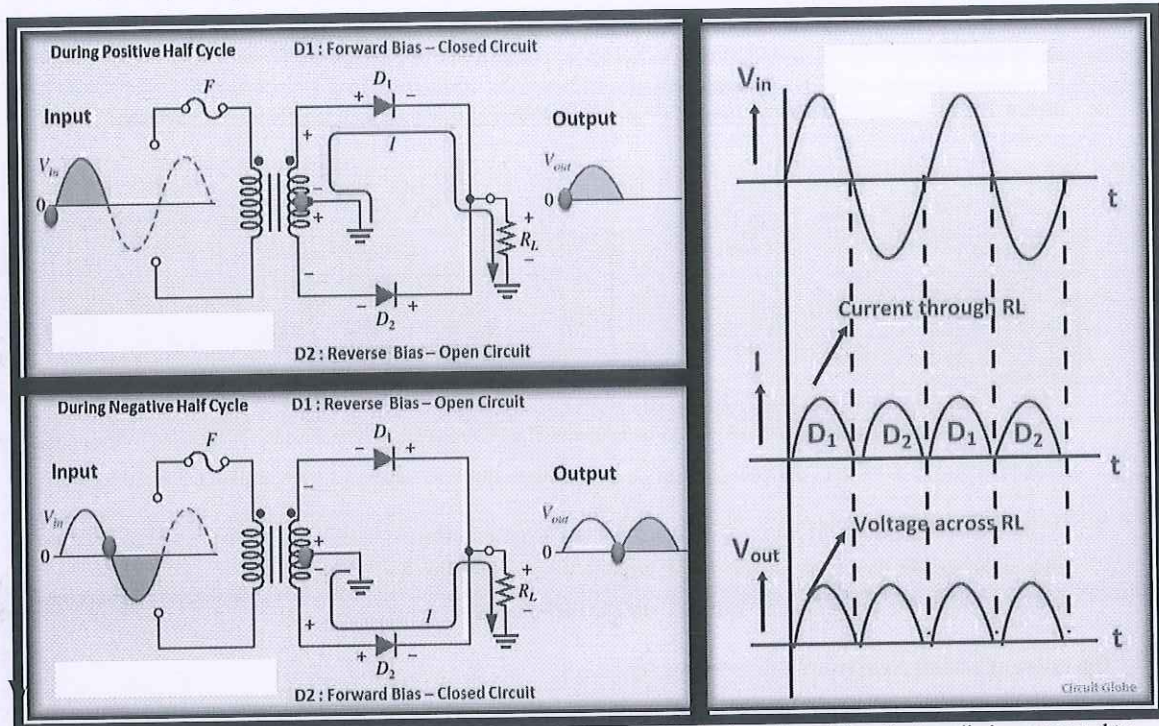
During Positive Half Cycle

D1 : Forward Bias – Closed Circuit

Input

F

$D_1$

+ –

Output

$V_{in}$

0

+

I

$V_{out}$

0

–

+

+

$R_L$

–

–

– +

$D_2$

D2 : Reverse Bias – Open Circuit

During Negative Half Cycle

D1 : Reverse Bias – Open Circuit

Input

F

$D_1$

– +

Output

$V_{in}$

0

–

+

$V_{out}$

0

–

+

$R_L$

–

+

I

+ –

$D_2$

D2 : Forward Bias – Closed Circuit

$V_{in}$

t

Current through RL

I

$D_1$ $D_2$ $D_1$ $D_2$

t

Voltage across RL

$V_{out}$

t

Circuit Globe